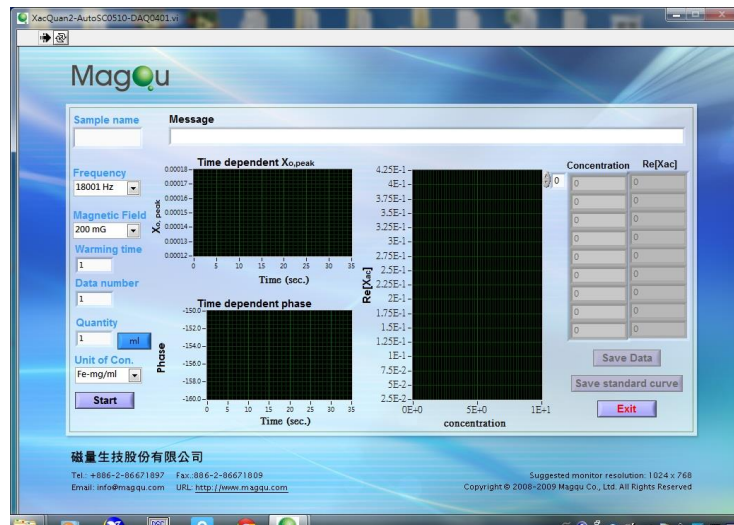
XacQuan2-AutoSC0510-DAQ0401.vi

MagQu

Sample name

Message

Frequency
18001 Hz

Magnetic Field
200 mG

Warming time
1

Data number
1

Quantity
1 ml

Unit of Con.
Fe-mg/ml

Start

Time dependent $X_{o,peak}$

0.00018
0.00017
0.00016
0.00015
0.00014
0.00013
0.00012

$X_{o,peak}$

0 5 10 15 20 25 30 35
Time (sec.)

Time dependent phase

-150.0
-152.0
-154.0
-156.0
-158.0
-160.0

Phase

0 5 10 15 20 25 30 35
Time (sec.)

4.25E-1
4E-1
3.75E-1
3.5E-1
3.25E-1
3E-1
2.75E-1
2.5E-1
2.25E-1
2E-1
1.75E-1
1.5E-1
1.25E-1
1E-1
7.5E-2
5E-2
2.5E-2

Re[Xac]

0E+0 5E+0 1E+1
concentration

0

| Concentration | Re[Xac] |
|---|---|
| 0 | 0 |
| 0 | 0 |
| 0 | 0 |
| 0 | 0 |
| 0 | 0 |
| 0 | 0 |
| 0 | 0 |
| 0 | 0 |
| 0 | 0 |
| 0 | 0 |

Save Data

Save standard curve

Exit

磁量生技股份有限公司

Tel.: +886-2-86671897 Fax.:886-2-86671809
Email: info@magqu.com URL: http://www.magqu.com

Suggested monitor resolution: 1024 x 768
Copyright © 2008~2009 Magqu Co., Ltd. All Rights Reserved